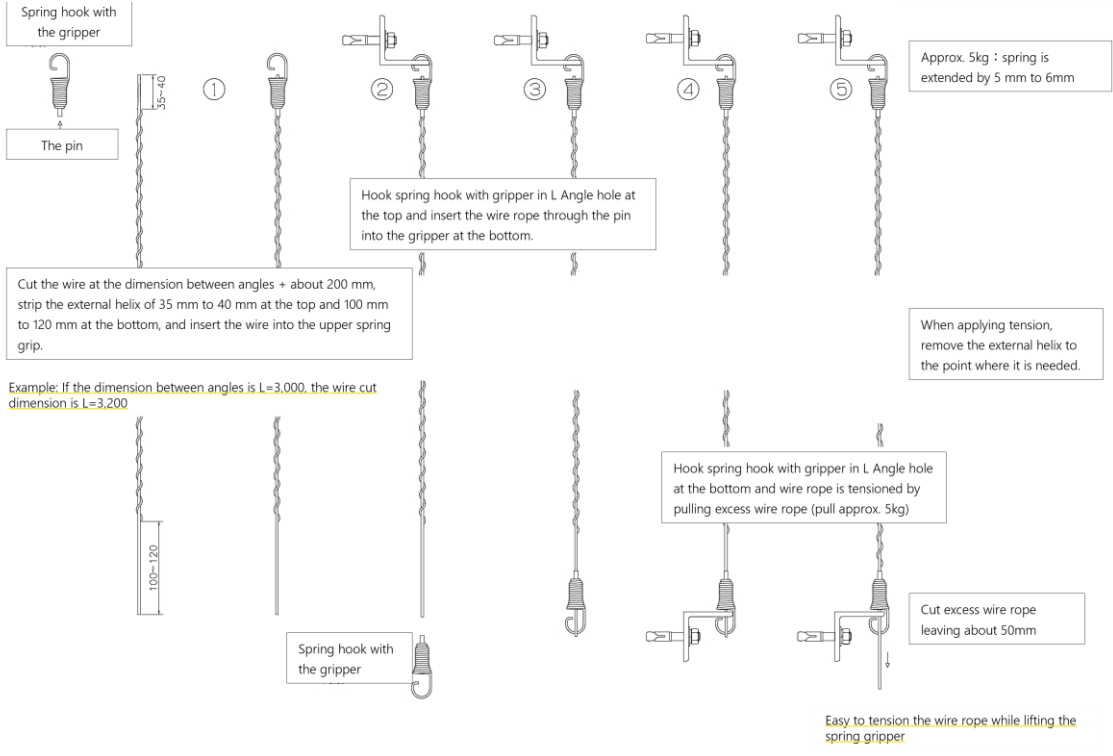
Spring hook with the gripper

The pin

35~40

①

②

③

④

⑤

Approx. 5kg：spring is extended by 5 mm to 6mm

Hook spring hook with gripper in L Angle hole at the top and insert the wire rope through the pin into the gripper at the bottom.

Cut the wire at the dimension between angles + about 200 mm, strip the external helix of 35 mm to 40 mm at the top and 100 mm to 120 mm at the bottom, and insert the wire into the upper spring grip.

When applying tension, remove the external helix to the point where it is needed.

Example: If the dimension between angles is L=3,000, the wire cut dimension is L=3,200

Hook spring hook with gripper in L Angle hole at the bottom and wire rope is tensioned by pulling excess wire rope (pull approx. 5kg)

100~120

Cut excess wire rope leaving about 50mm

Spring hook with the gripper

Easy to tension the wire rope while lifting the spring gripper